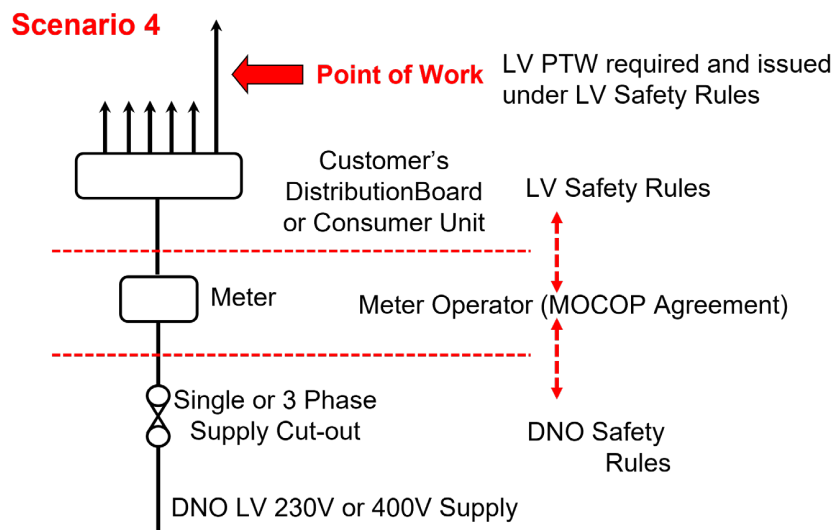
Scenario 4

Point of Work

LV PTW required and issued under LV Safety Rules

Customer's DistributionBoard or Consumer Unit

LV Safety Rules

Meter

Meter Operator (MOCOP Agreement)

Single or 3 Phase Supply Cut-out

DNO Safety Rules

DNO LV 230V or 400V Supply